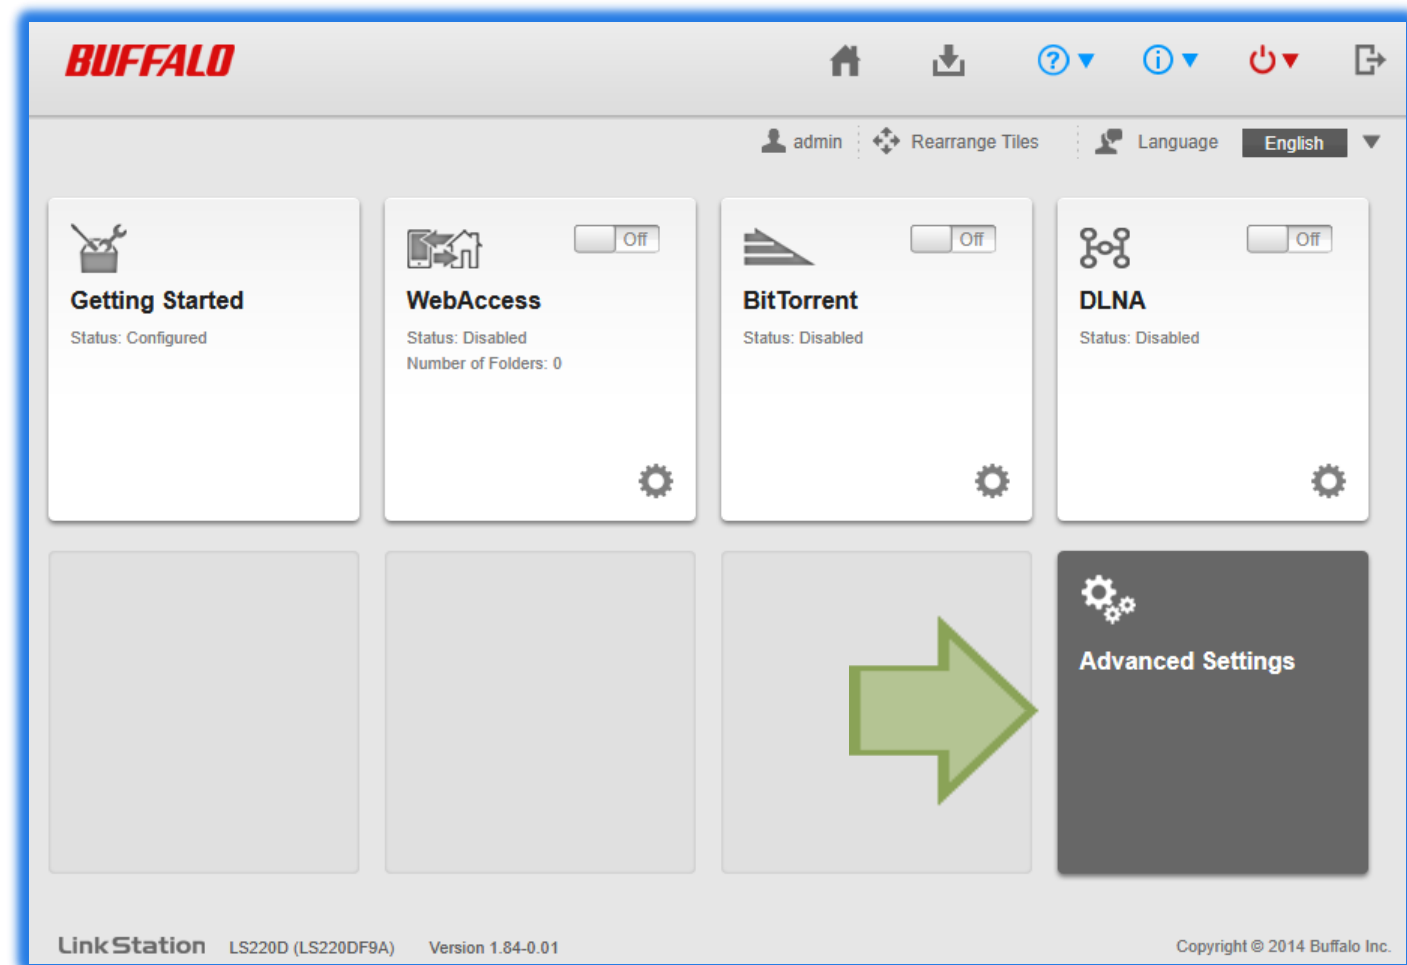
BUFFALO

admin Rearrange Tiles Language English

Getting Started
Status: Configured

Off
WebAccess
Status: Disabled
Number of Folders: 0

Off
BitTorrent
Status: Disabled

Off
DLNA
Status: Disabled

Advanced Settings

LinkStation LS220D (LS220DF9A) Version 1.84-0.01

Copyright © 2014 Buffalo Inc.